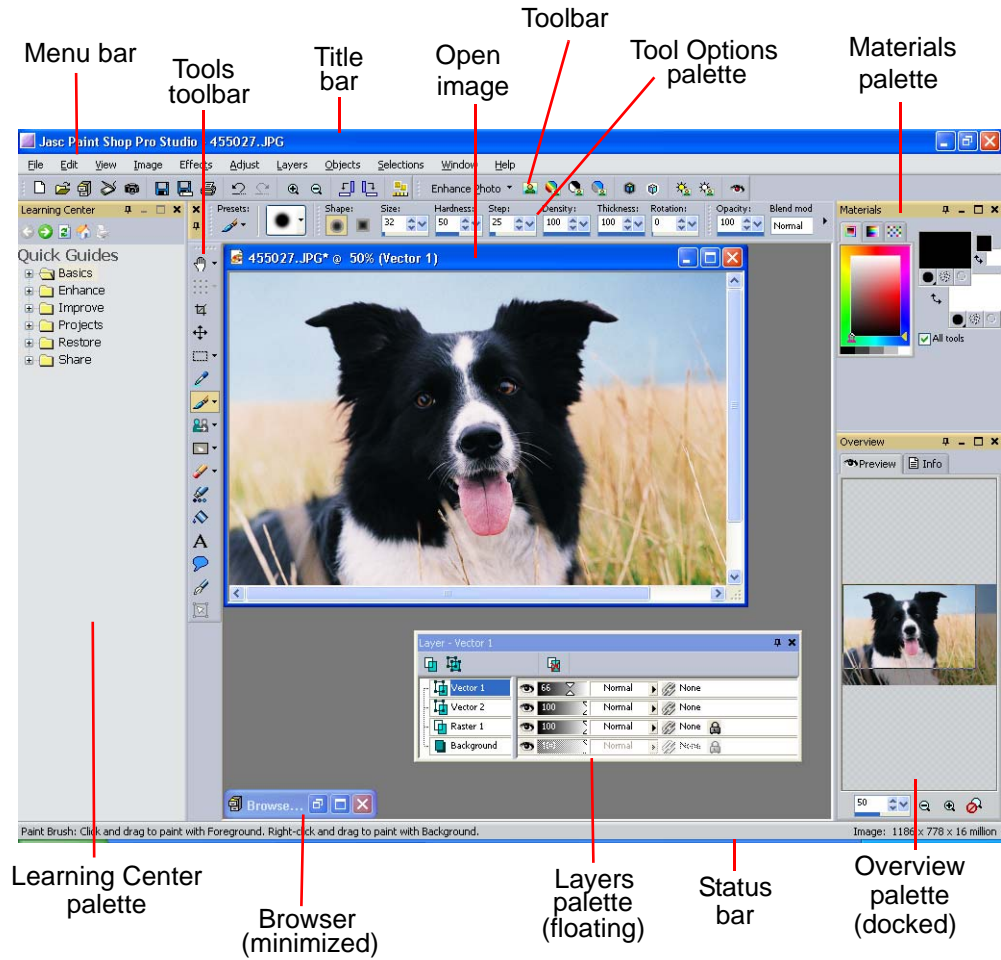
Toolbar

Menu bar

Tools toolbar

Title bar

Open image

Tool Options palette

Materials palette

Jasc Paint Shop Pro Studio - 455027.JPG

File Edit View Image Effects Adjust Layers Objects Selections Window Help

Enhance Photo

Learning Center

Quick Guides
Basics
Enhance
Improve
Projects
Restore
Share

Presets: Shape: Size: 32 Hardness: 50 Step: 25 Density: 100 Thickness: 100 Rotation: 0 Opacity: 100 Blend mod Normal

455027.JPG* @ 50% (Vector 1)

Materials

All tools

Overview

Preview Info

Layer - Vector 1

| Vector 1 | 66 | Normal | None |
|---|---|---|---|
| Vector 2 | 100 | Normal | None |
| Raster 1 | 100 | Normal | None |
| Background | 100 | Normal | None |

Browse...

50

Paint Brush: Click and drag to paint with Foreground. Right-click and drag to paint with Background.

Image: 1186 x 778 x 16 million

Learning Center palette

Browser (minimized)

Layers palette (floating)

Status bar

Overview palette (docked)